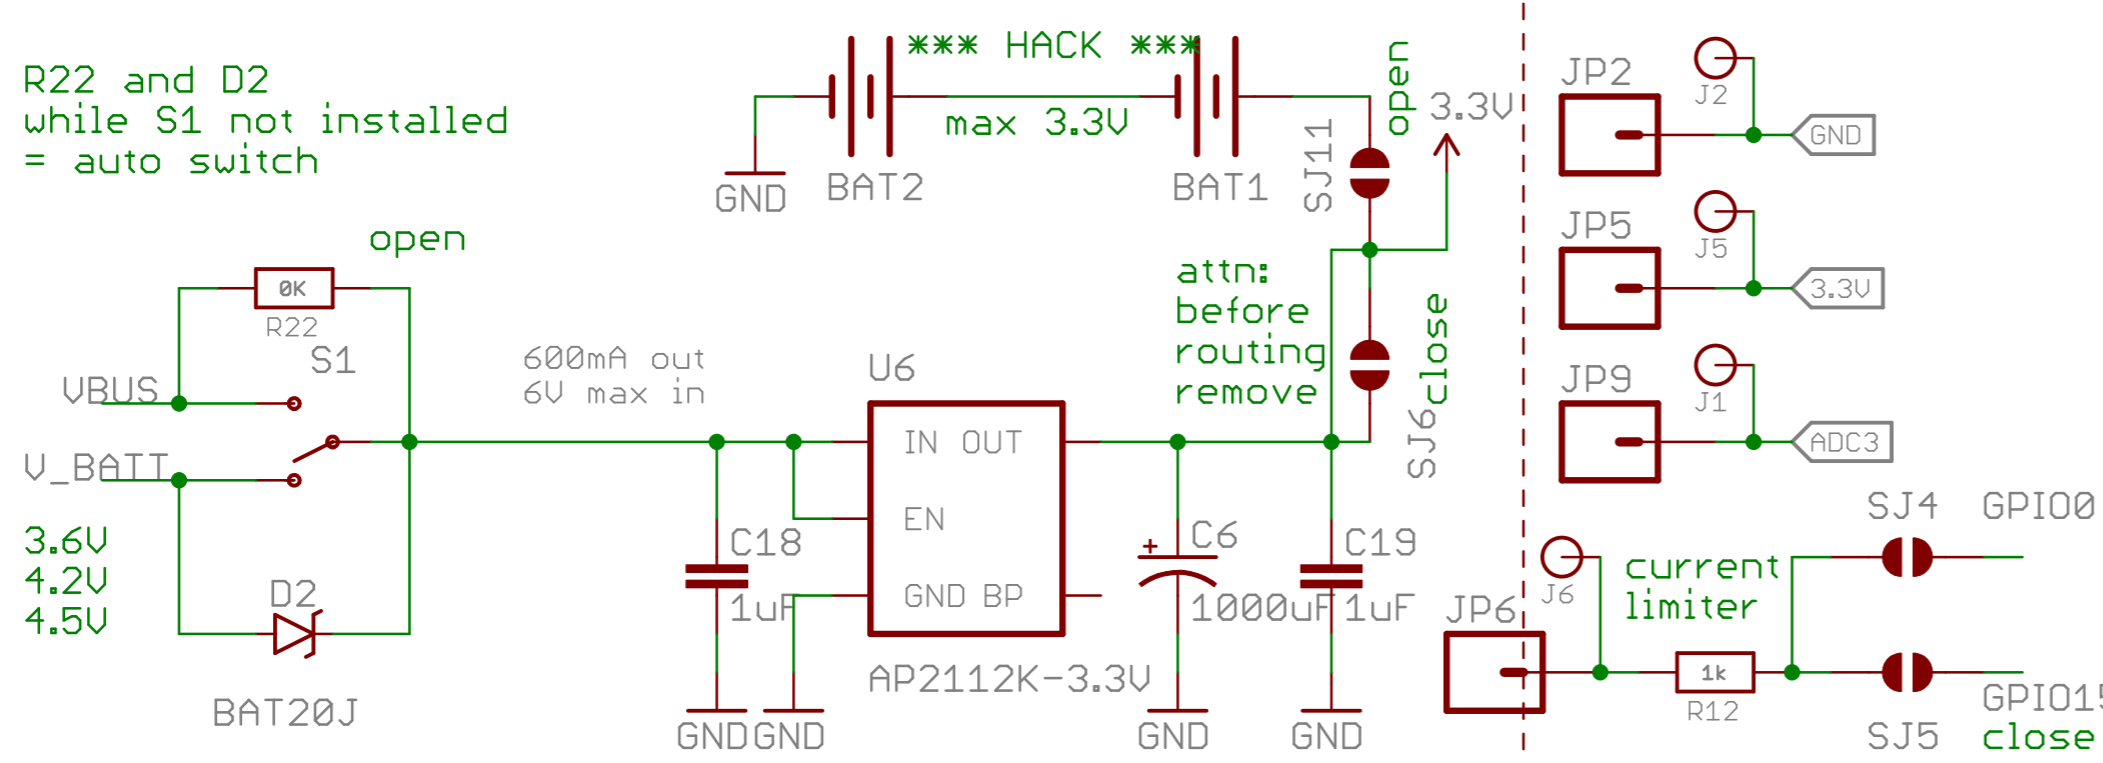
R22 and D2
while S1 not installed
= auto switch

*** HACK ***
max 3.3V
GND BAT2 BAT1
SJ11 open
3.3V

open
0K
R22
VBUS S1
V_BATT
3.6V
4.2V
4.5V
D2
BAT20J

600mA out
6V max in
U6
IN OUT
EN
GND BP
AP2112K-3.3V
C18
1uF
GND GND
C6
1000uF
GND
C19
1uF
GND

attn:
before
routing
remove
SJ6 close

JP2 J2 GND
JP5 J5 3.3V
JP9 J1 ADC3
JP6 J6
current
limiter
1k
R12
SJ4 GPIO0
GPIO15
SJ5 close